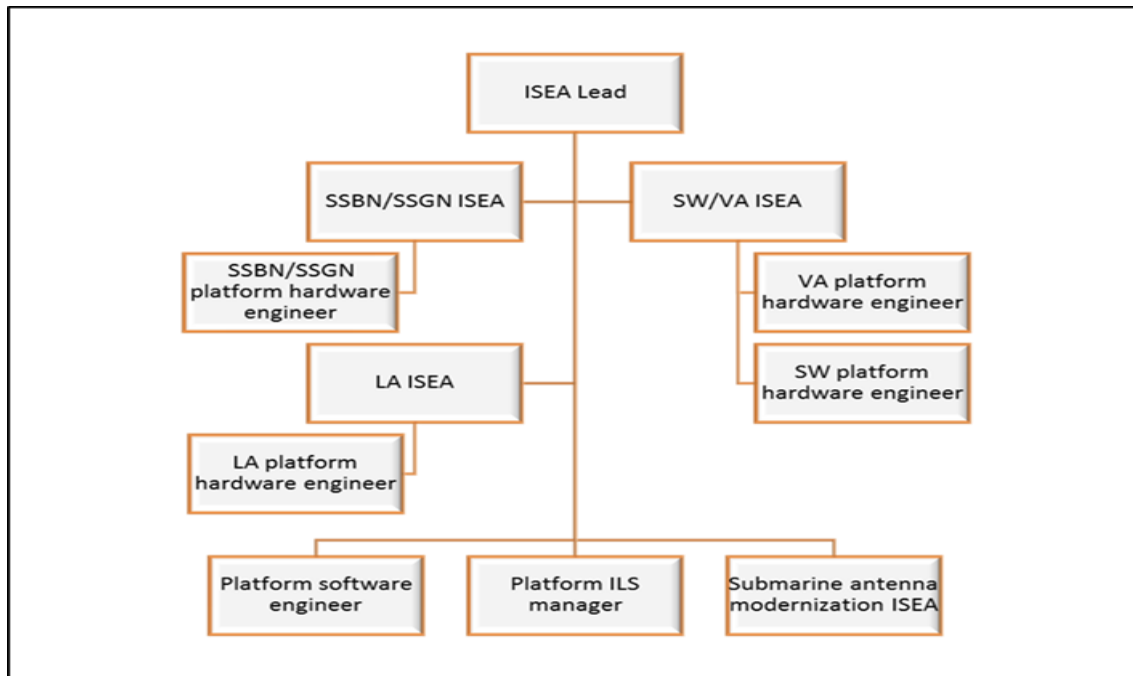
ISEA Lead

SSBN/SSGN ISEA

SW/VA ISEA

SSBN/SSGN platform hardware engineer

VA platform hardware engineer

LA ISEA

SW platform hardware engineer

LA platform hardware engineer

Platform software engineer

Platform ILS manager

Submarine antenna modernization ISEA